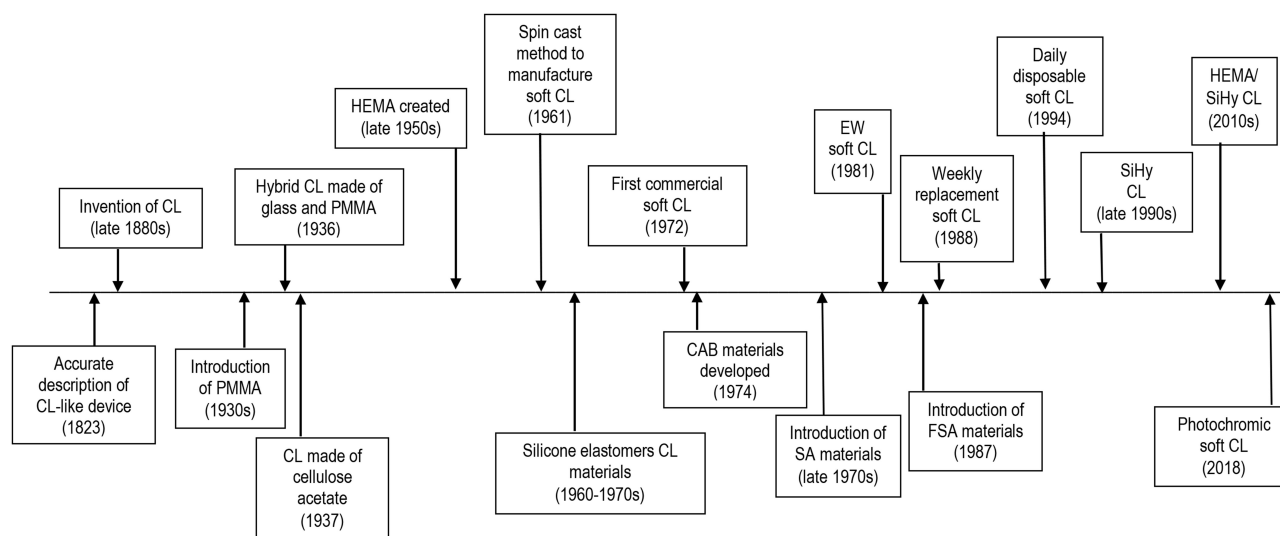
Invention of CL (late 1880s)

Hybrid CL made of glass and PMMA (1936)

HEMA created (late 1950s)

Spin cast method to manufacture soft CL (1961)

First commercial soft CL (1972)

EW soft CL (1981)

Weekly replacement soft CL (1988)

Daily disposable soft CL (1994)

SiHy CL (late 1990s)

HEMA/ SiHy CL (2010s)

Accurate description of CL-like device (1823)

Introduction of PMMA (1930s)

CL made of cellulose acetate (1937)

Silicone elastomers CL materials (1960-1970s)

CAB materials developed (1974)

Introduction of SA materials (late 1970s)

Introduction of FSA materials (1987)

Photochromic soft CL (2018)